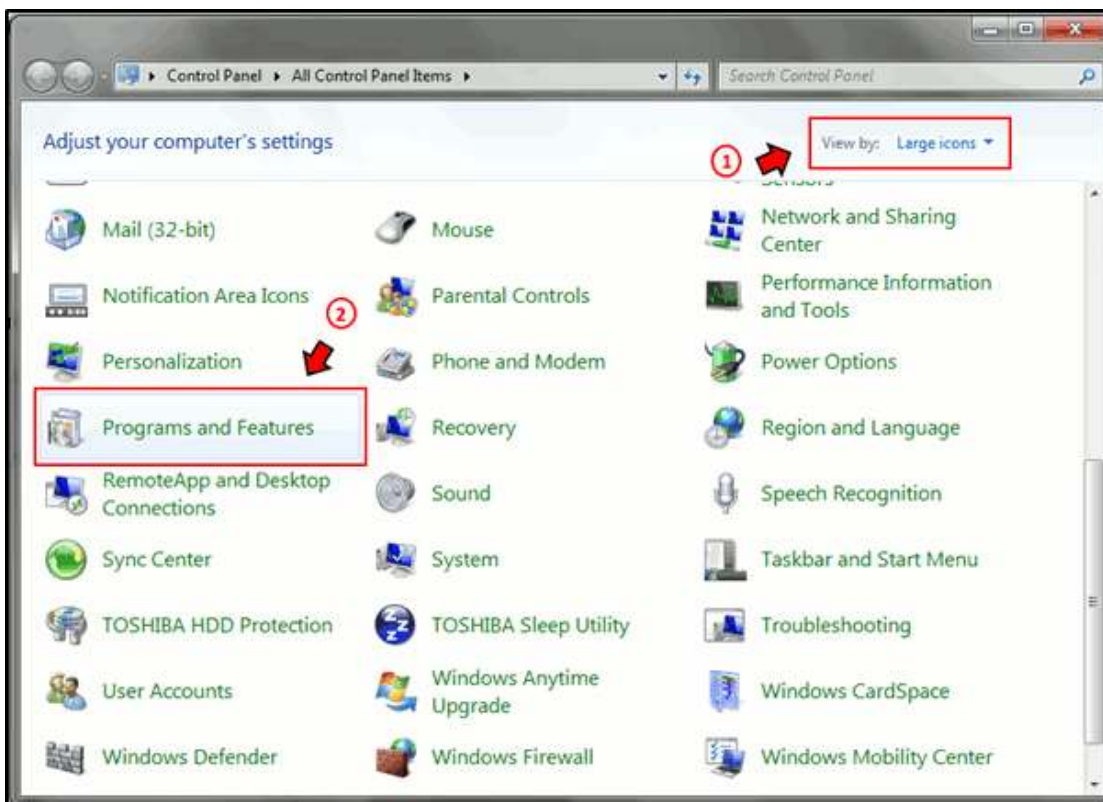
Control Panel ▸ All Control Panel Items ▸

Search Control Panel

Adjust your computer's settings

View by: Large icons ▾

①

Sensors

Mail (32-bit)

Mouse

Network and Sharing Center

Notification Area Icons

②

Parental Controls

Performance Information and Tools

Personalization

Phone and Modem

Power Options

Programs and Features

Recovery

Region and Language

RemoteApp and Desktop Connections

Sound

Speech Recognition

Sync Center

System

Taskbar and Start Menu

TOSHIBA HDD Protection

TOSHIBA Sleep Utility

Troubleshooting

User Accounts

Windows Anytime Upgrade

Windows CardSpace

Windows Defender

Windows Firewall

Windows Mobility Center